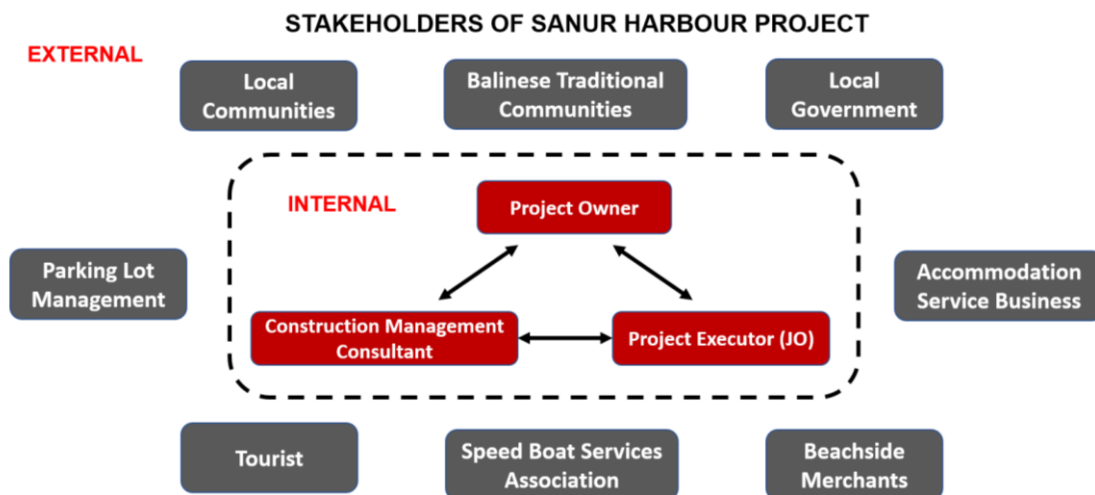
STAKEHOLDERS OF SANUR HARBOUR PROJECT

EXTERNAL

Local Communities

Balinese Traditional Communities

Local Government

INTERNAL

Project Owner

Parking Lot Management

Accommodation Service Business

Construction Management Consultant

Project Executor (JO)

Tourist

Speed Boat Services Association

Beachside Merchants